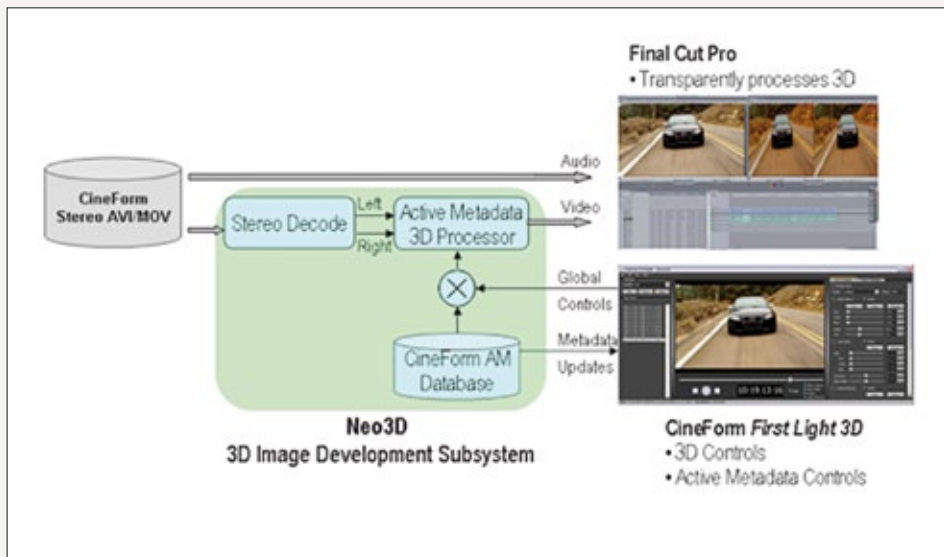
Final Cut Pro
• Transparently processes 3D

CineForm Stereo AVI/MOV

Audio

Stereo Decode

Left

Right

Active Metadata 3D Processor

Video

Global Controls

CineForm AM Database

Metadata Updates

Neo3D
3D Image Development Subsystem

CineForm *First Light 3D*
• 3D Controls
• Active Metadata Controls